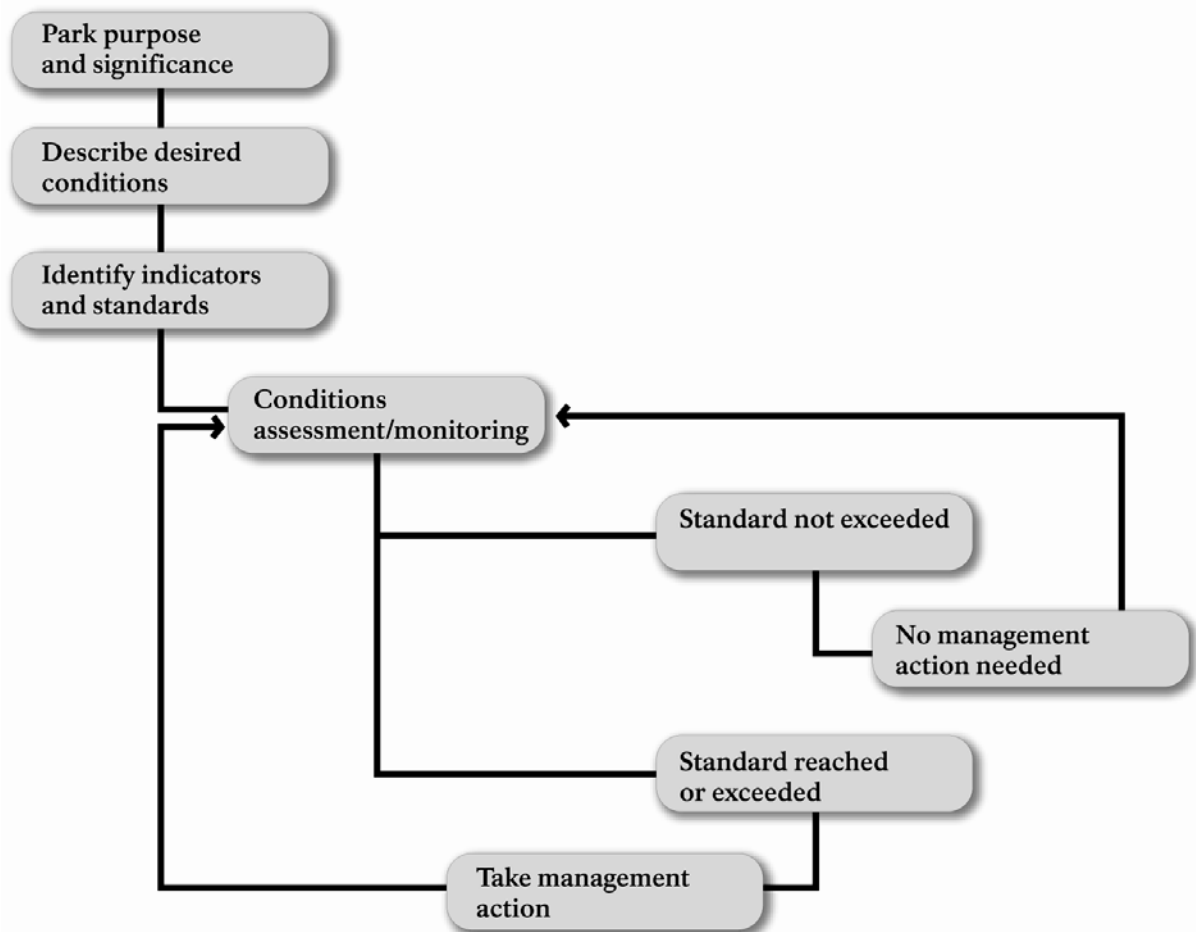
Park purpose and significance

Describe desired conditions

Identify indicators and standards

Conditions assessment/monitoring

Standard not exceeded

No management action needed

Standard reached or exceeded

Take management action